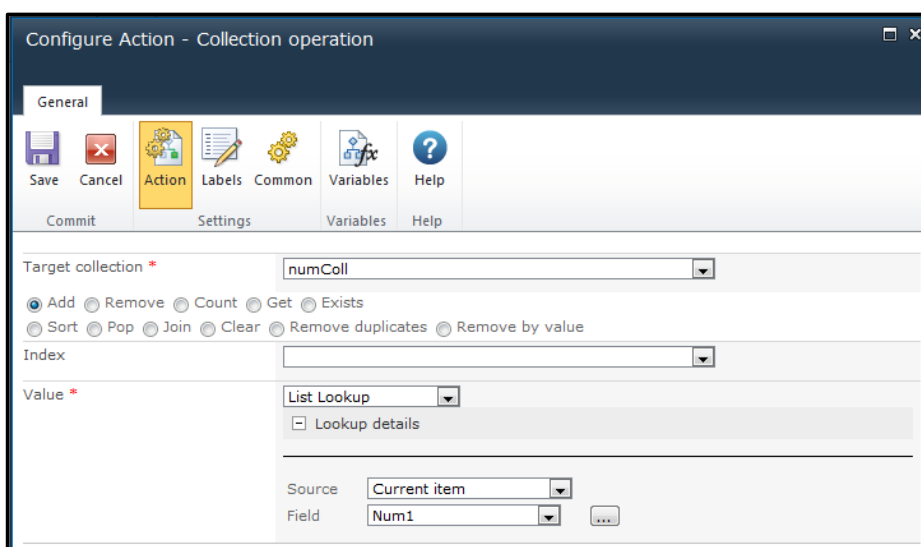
Configure Action - Collection operation

General

Save Cancel
Commit

Action Labels Common
Settings

Variables
Variables

Help
Help

Target collection *
numColl

Add Remove Count Get Exists
Sort Pop Join Clear Remove duplicates Remove by value

Index

Value *
List Lookup

Lookup details

Source Current item
Field Num1 ...